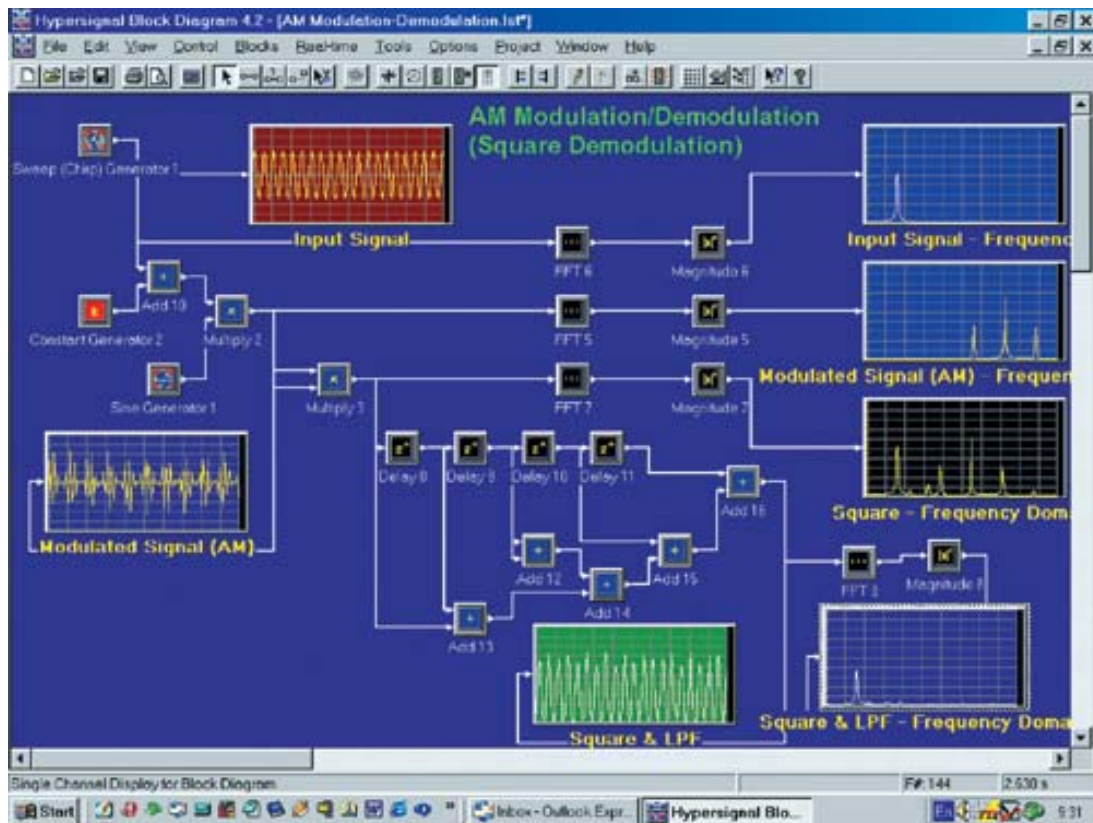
Hypersignal Block Diagram 4.2 - [AM Modulation-Demodulation.hst*]

File Edit View Control Blocks RealTime Tools Options Project Window Help

AM Modulation/Demodulation
(Square Demodulation)

Sweep (Chirp) Generator 1

Input Signal

FFT 6

Magnitude 6

Input Signal - Frequenc

Add 10

Constant Generator 2

Multiply 2

FFT 5

Magnitude 5

Sine Generator 1

Multiply 1

FFT 7

Magnitude 2

Modulated Signal (AM) - Frequen

Delay 8

Delay 9

Delay 10

Delay 11

Add 16

Square - Frequency Dom

Modulated Signal (AM)

Add 12

Add 15

Add 14

FFT 3

Magnitude 8

Add 13

Square & LPF

Square & LPF - Frequency Doma

Single Channel Display for Block Diagram

F#: 144

2.530 s

Start

Inbox - Outlook Expr...

Hypersignal Blo...

5:31